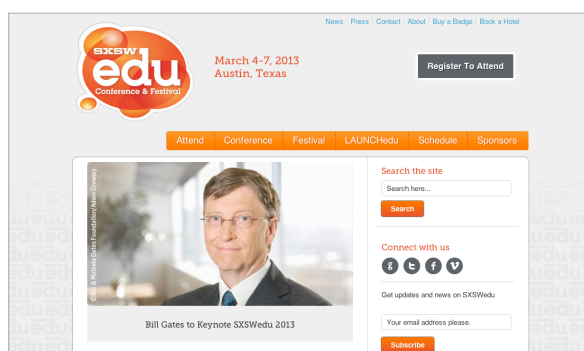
News | Press | Contact | About | Buy a Badge | Book a Hotel

SXSW edu Conference & Festival

March 4-7, 2013
Austin, Texas

Register To Attend

Attend | Conference | Festival | LAUNCHedu | Schedule | Sponsors

Bill & Melinda Gates Foundation/Adam Crowley

Bill Gates to Keynote SXSWedu 2013

Search the site

Search here...

Search

Connect with us

g t f v

Get updates and news on SXSWedu

Your email address please.

Subscribe